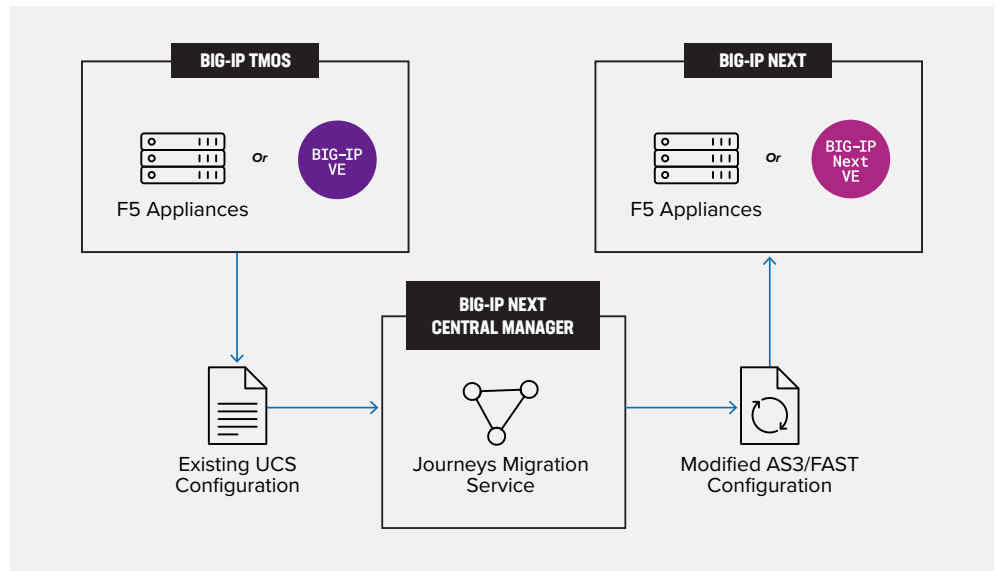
BIG-IP TMOS

Or

BIG-IP VE

F5 Appliances

BIG-IP NEXT

Or

BIG-IP Next VE

F5 Appliances

BIG-IP NEXT CENTRAL MANAGER

Existing UCS Configuration

Journeys Migration Service

Modified AS3/FAST Configuration